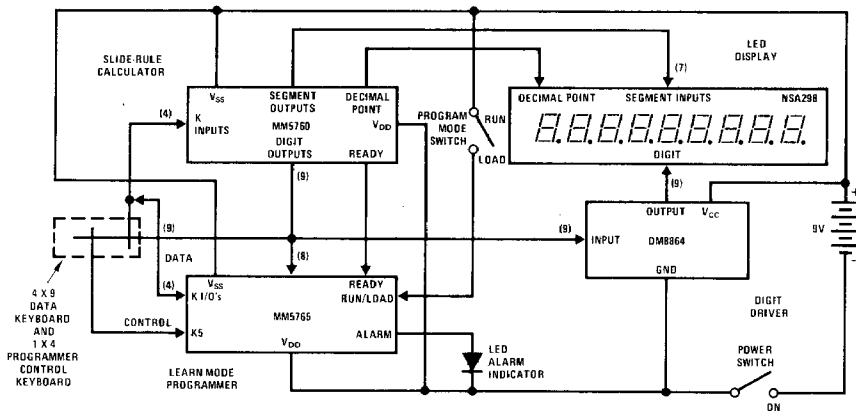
SLIDE-RULE CALCULATOR

$V_{SS}$
SEGMENT OUTPUTS
DECIMAL POINT
$V_{DD}$
K INPUTS
MM5760
DIGIT OUTPUTS
READY

(4)
(9)
(8)
(9)

PROGRAM MODE SWITCH
RUN
LOAD

LED DISPLAY
(7)
DECIMAL POINT
SEGMENT INPUTS
NSA298
DIGIT
(9)

OUTPUT
$V_{CC}$
INPUT
DM8864
GND
(9)

+
9V
-

DATA
4 X 9 DATA KEYBOARD AND 1 X 4 PROGRAMMER CONTROL KEYBOARD

(4)
$V_{SS}$
K I/O's
CONTROL
K5
MM5765
$V_{DD}$
READY
RUN/LOAD
ALARM

LEARN MODE PROGRAMMER

LED ALARM INDICATOR

DIGIT DRIVER

POWER SWITCH
ON